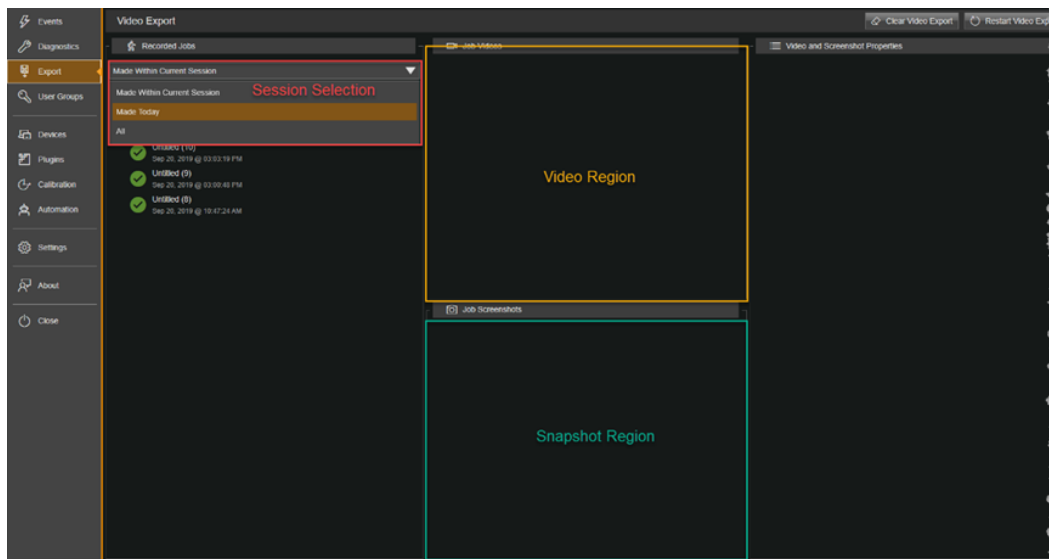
Events
Diagnostics
Export
User Groups
Devices
Plugins
Calibration
Automation
Settings
About
Close

Video Export
Clear Video Export
Restart Video Exp

Recorded Jobs
Made Within Current Session
Session Selection
Made Within Current Session
Made Today
All
Untitled (10)
Sep 20, 2019 @ 03:03:19 PM
Untitled (9)
Sep 20, 2019 @ 03:08:48 PM
Untitled (8)
Sep 20, 2019 @ 10:47:24 AM

Job Videos
Video Region
Job Screenshots
Snapshot Region

Video and Screenshot Properties